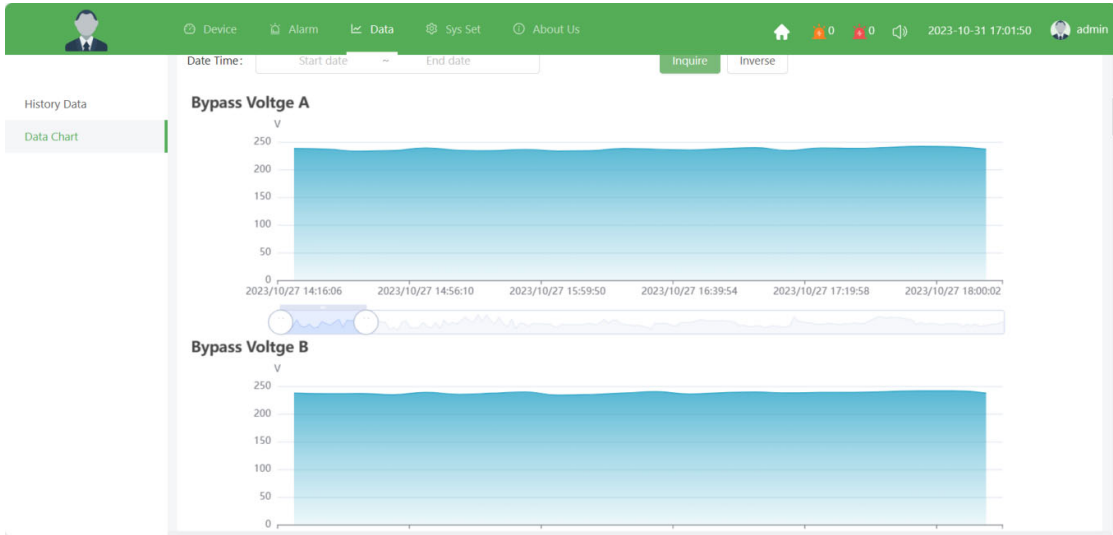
Device Alarm Data Sys Set About Us 0 0 2023-10-31 17:01:50 admin

Date Time: Start date ~ End date Inquire Inverse

History Data
Data Chart

Bypass Voltge A
V
250
200
150
100
50
0
2023/10/27 14:16:06 2023/10/27 14:56:10 2023/10/27 15:59:50 2023/10/27 16:39:54 2023/10/27 17:19:58 2023/10/27 18:00:02

Bypass Voltge B
V
250
200
150
100
50
0